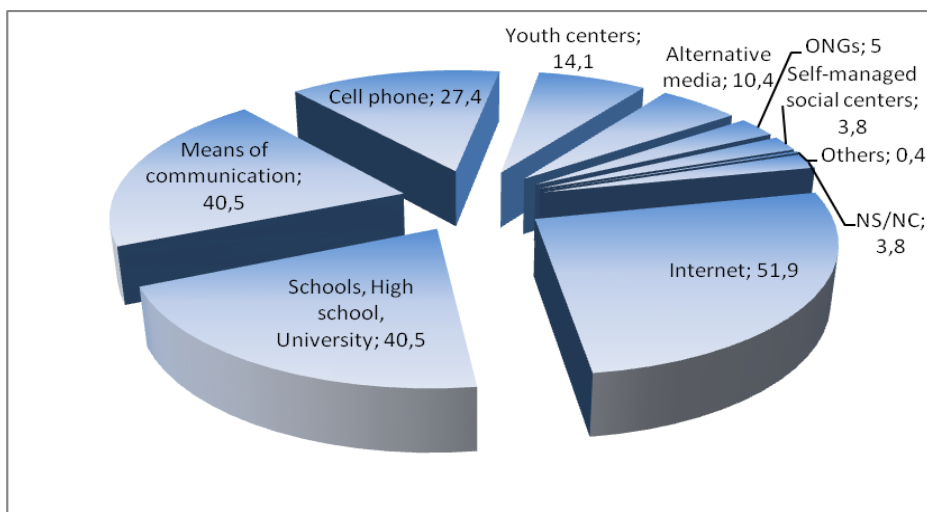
Youth centers; 14,1

Alternative media; 10,4

ONGs; 5

Self-managed social centers; 3,8

Others; 0,4

NS/NC; 3,8

Internet; 51,9

Schools, High school, University; 40,5

Means of communication; 40,5

Cell phone; 27,4